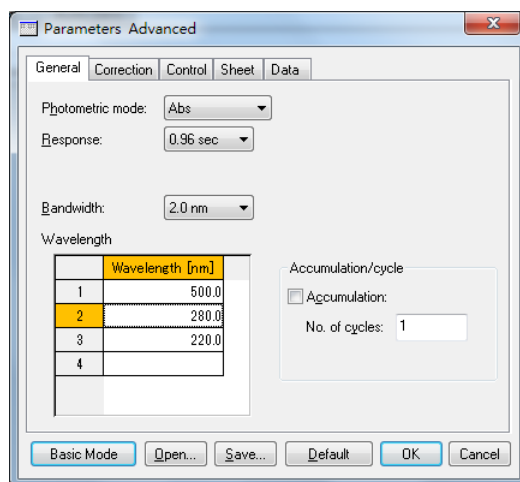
Parameters Advanced

General | Correction | Control | Sheet | Data

Photometric mode: Abs

Response: 0.96 sec

Bandwidth: 2.0 nm

Wavelength

| | Wavelength [nm] |
|---|---|
| 1 | 500.0 |
| 2 | 280.0 |
| 3 | 220.0 |
| 4 | |

Accumulation/cycle

Accumulation:

No. of cycles: 1

Basic Mode | Open... | Save... | Default | OK | Cancel